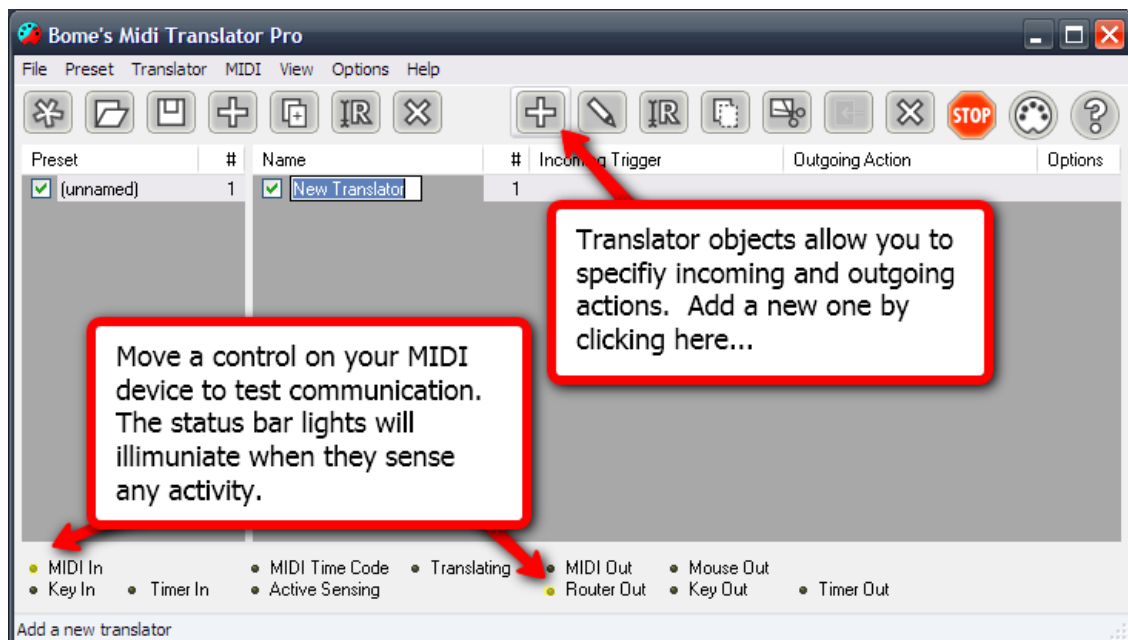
Bome's Midi Translator Pro

File Preset Translator MIDI View Options Help

STOP

| Preset | # |
|---|---|
| (unnamed) | 1 |

| Name | # | Incoming Trigger | Outgoing Action | Options |
|---|---|---|---|---|
| New Translator | 1 | | | |

Translator objects allow you to specifiy incoming and outgoing actions. Add a new one by clicking here...

Move a control on your MIDI device to test communication. The status bar lights will illimuniate when they sense any activity.

MIDI In
Key In
Timer In
MIDI Time Code
Active Sensing
Translating
MIDI Out
Router Out
Mouse Out
Key Out
Timer Out

Add a new translator